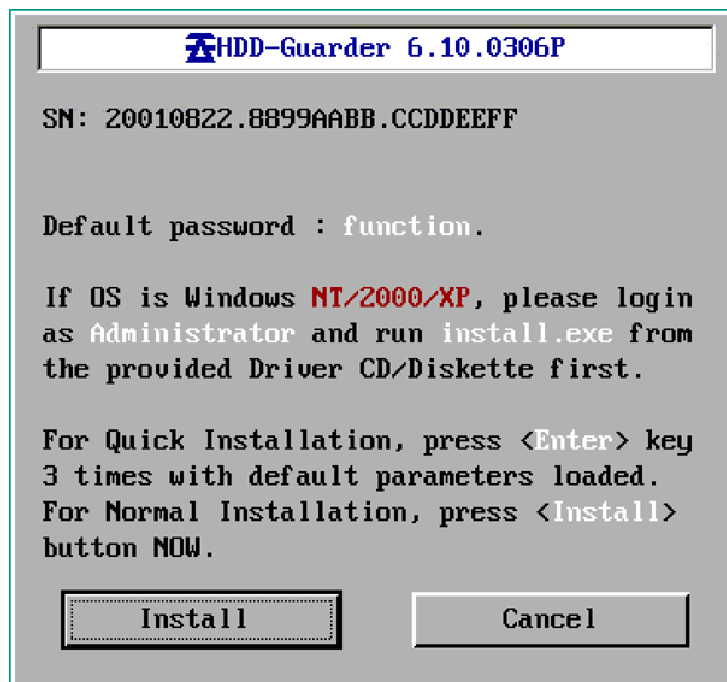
HDD-Guarder 6.10.0306P

SN: 20010822.8899AABB.CCDDEEFF

Default password : function.

If OS is Windows NT/2000/XP, please login as Administrator and run install.exe from the provided Driver CD/Diskette first.

For Quick Installation, press <Enter> key 3 times with default parameters loaded.
For Normal Installation, press <Install> button NOW.

Install

Cancel